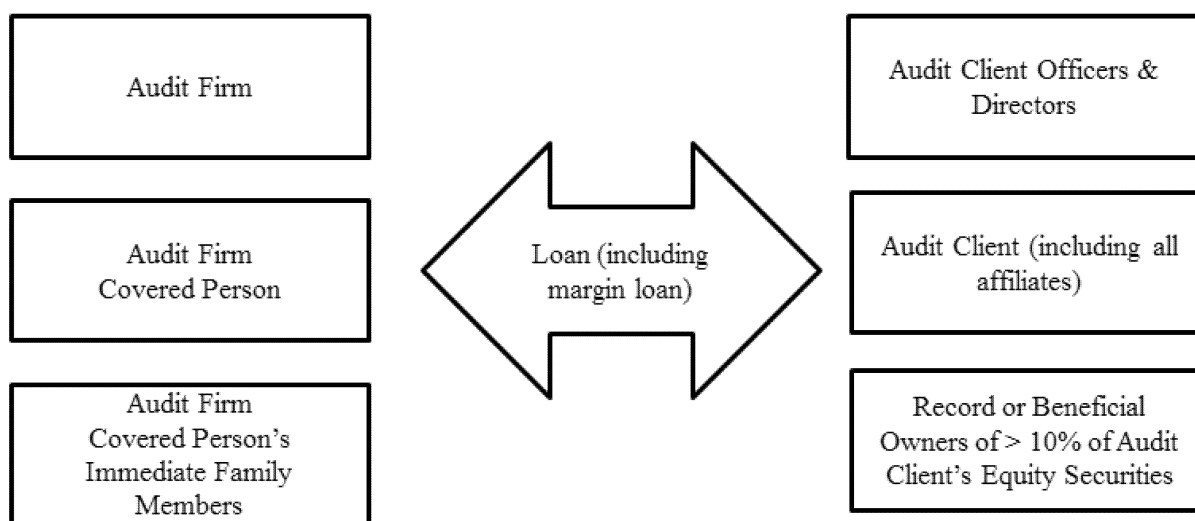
Audit Firm

Audit Firm Covered Person

Audit Firm Covered Person’s Immediate Family Members

Loan (including margin loan)

Audit Client Officers & Directors

Audit Client (including all affiliates)

Record or Beneficial Owners of > 10% of Audit Client’s Equity Securities